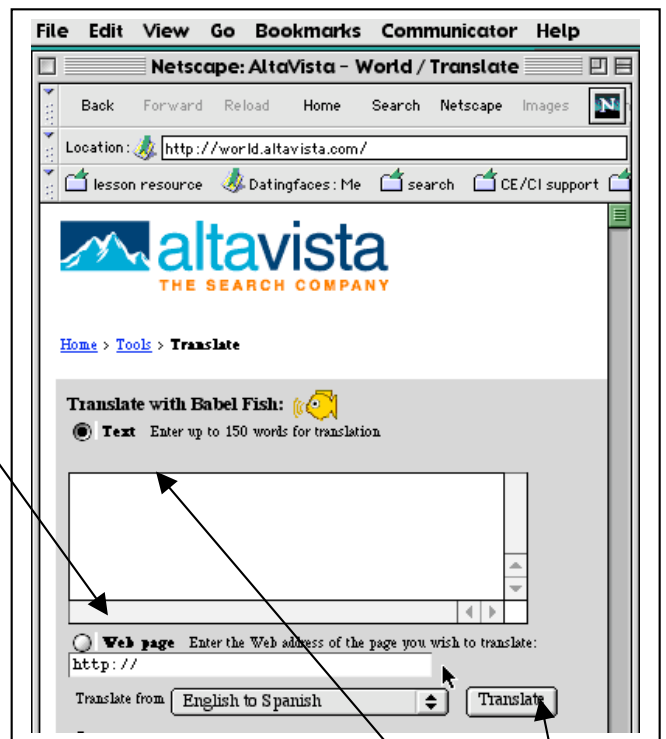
File Edit View Go Bookmarks Communicator Help

Netscape: AltaVista – World / Translate

Back Forward Reload Home Search Netscape Images

Location: http://world.altavista.com/

lesson resource Datingfaces: Me search CE/CI support

altavista
THE SEARCH COMPANY

Home > Tools > Translate

Translate with Babel Fish:

Text Enter up to 150 words for translation

Web page Enter the Web address of the page you wish to translate:

http://

Translate from English to Spanish

Translate